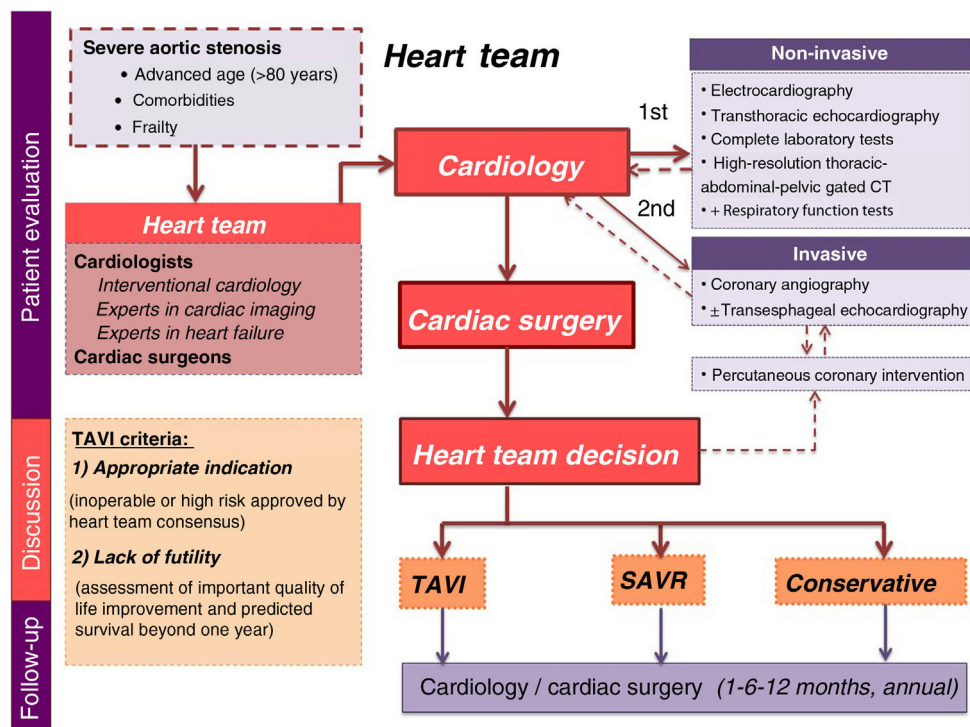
Patient evaluation

Discussion

Follow-up

Severe aortic stenosis
• Advanced age (>80 years)
• Comorbidities
• Frailty

Heart team

Non-invasive
• Electrocardiography
• Transthoracic echocardiography
• Complete laboratory tests
• High-resolution thoracic-abdominal-pelvic gated CT
• + Respiratory function tests

1st

Cardiology

2nd

Heart team

Cardiologists
Interventional cardiology
Experts in cardiac imaging
Experts in heart failure
Cardiac surgeons

Invasive
• Coronary angiography
• $\pm$Transesophageal echocardiography

Cardiac surgery

• Percutaneous coronary intervention

TAVI criteria:
1) Appropriate indication
(inoperable or high risk approved by heart team consensus)
2) Lack of futility
(assessment of important quality of life improvement and predicted survival beyond one year)

Heart team decision

TAVI

SAVR

Conservative

Cardiology / cardiac surgery (1-6-12 months, annual)